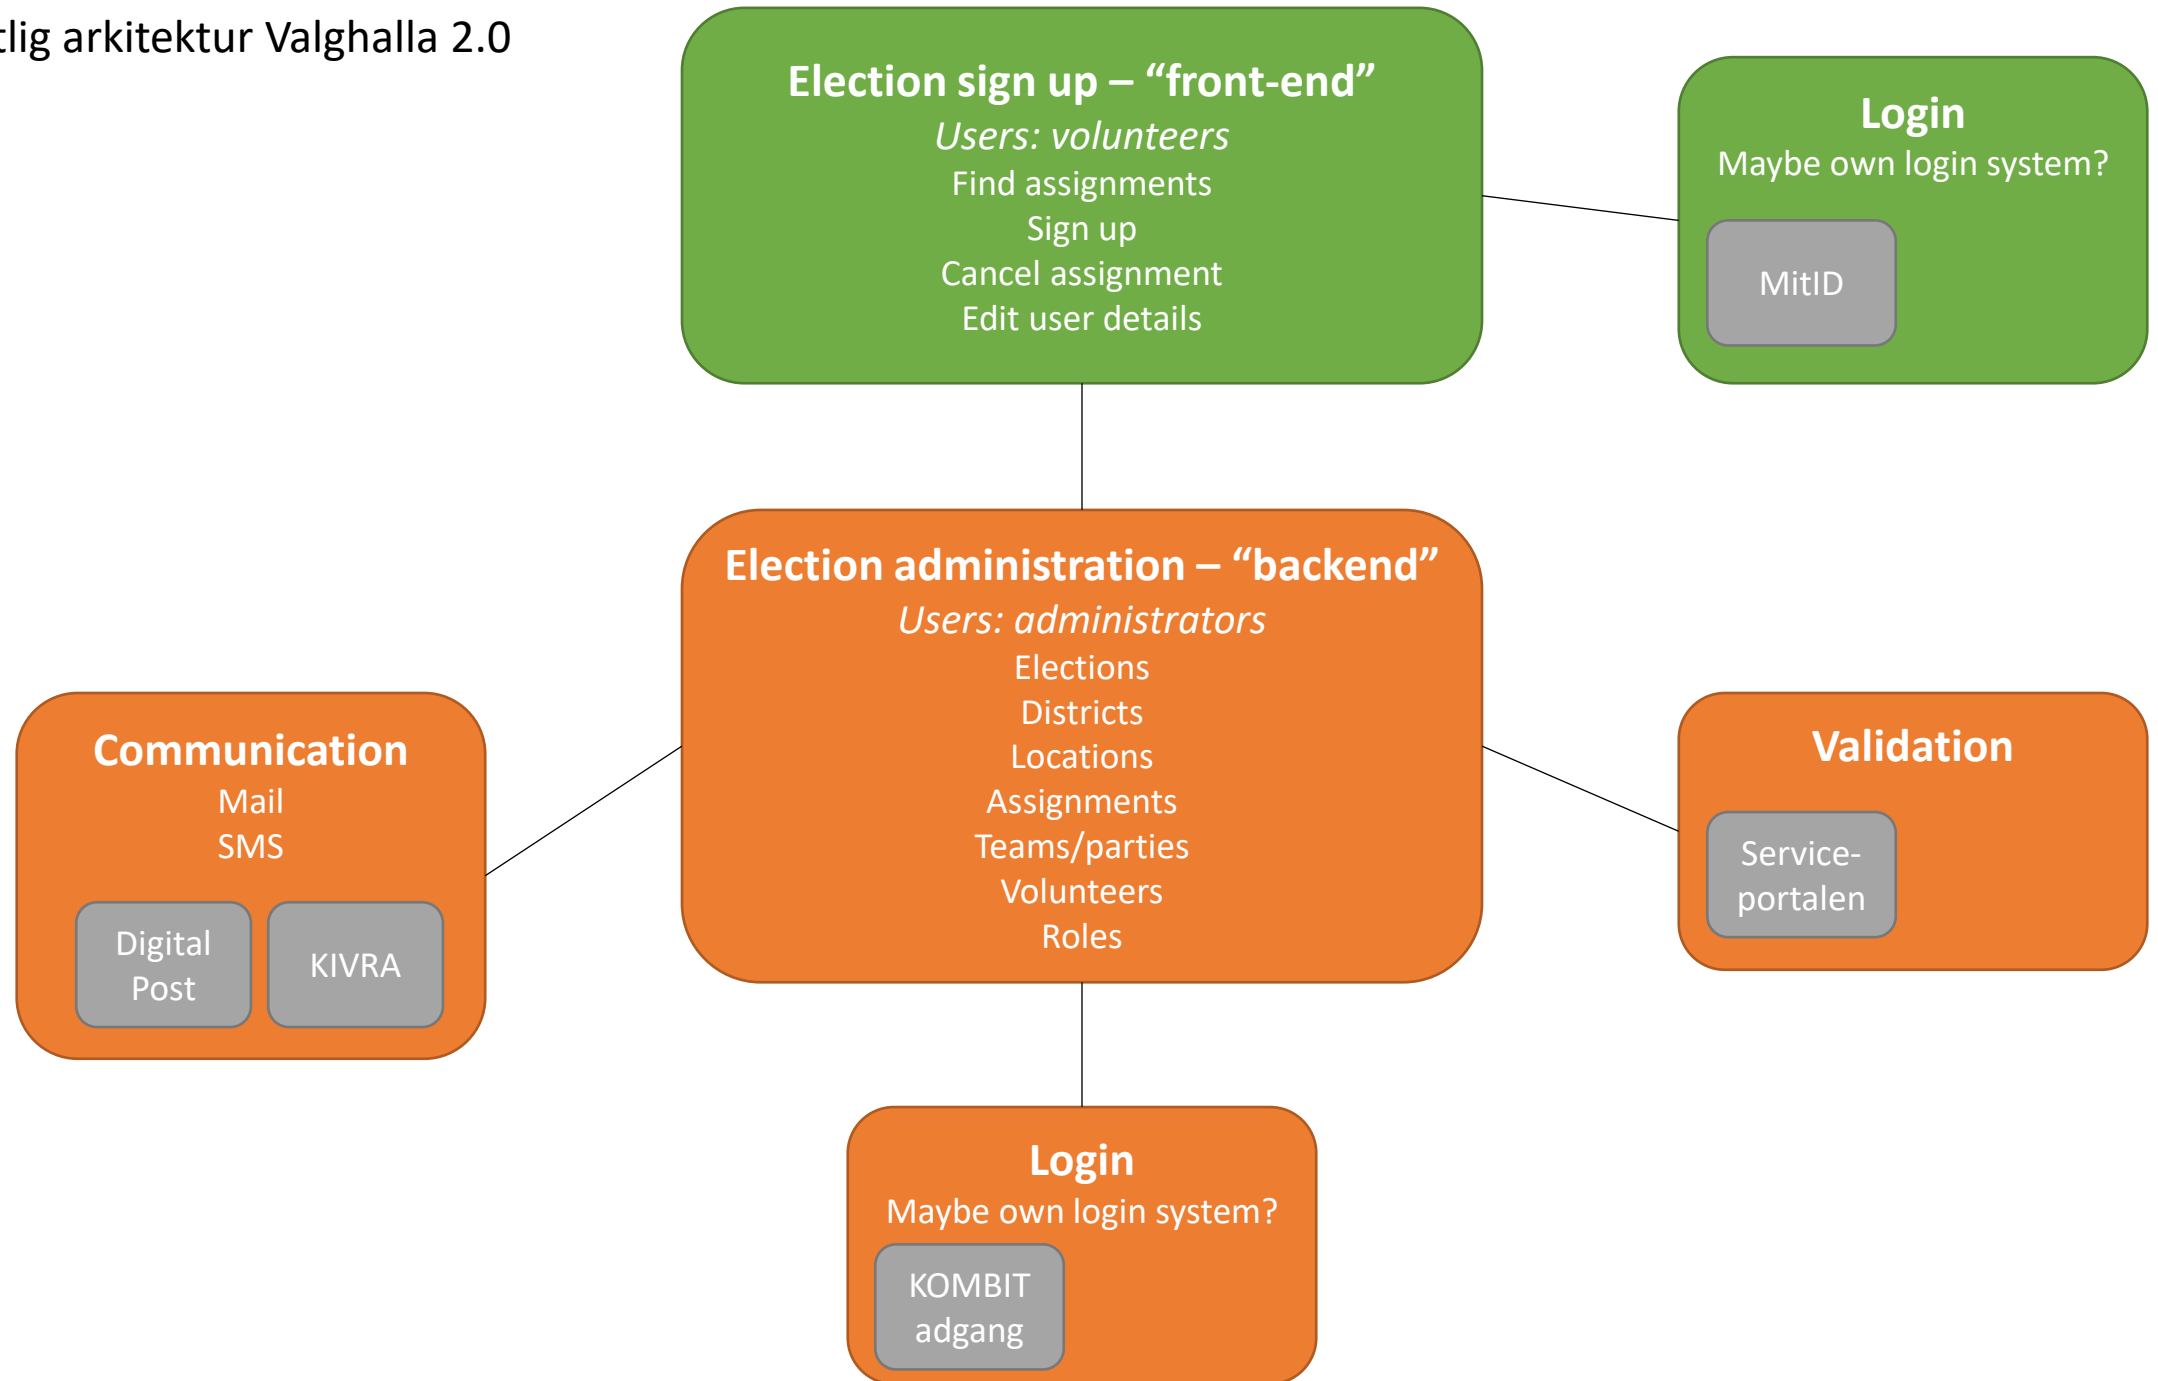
tlig arkitektur Valghalla 2.0

Election sign up – “front-end”
Users: volunteers
Find assignments
Sign up
Cancel assignment
Edit user details

Login
Maybe own login system?
MitID

Election administration – “backend”
Users: administrators
Elections
Districts
Locations
Assignments
Teams/parties
Volunteers
Roles

Communication
Mail
SMS
Digital Post
KIVRA

Validation
Service-portalen

Login
Maybe own login system?
KOMBIT adgang